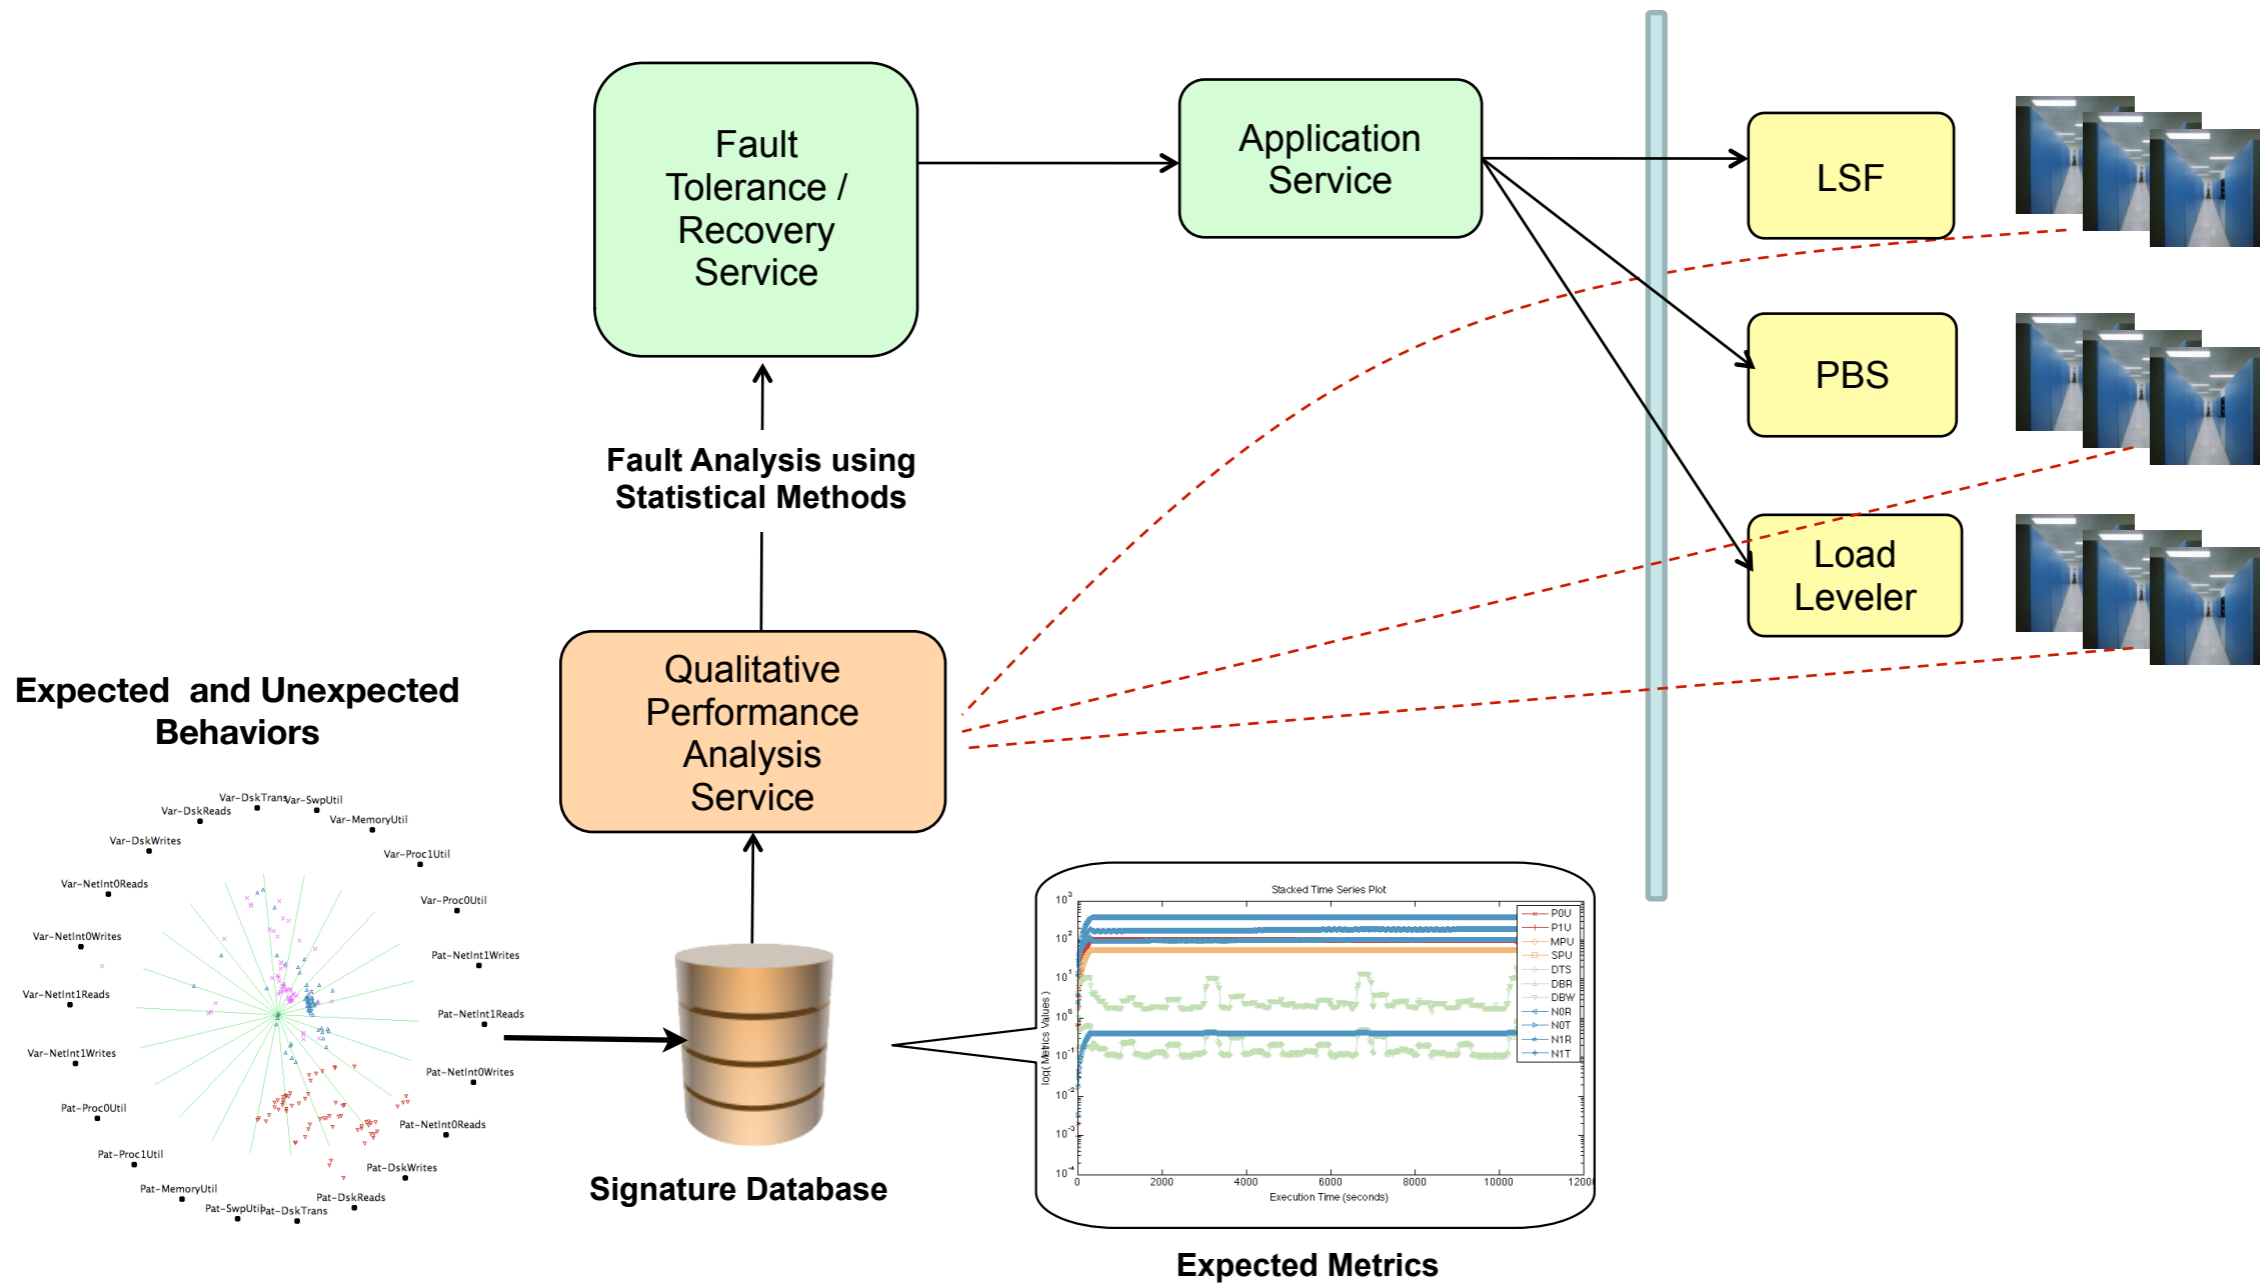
Fault Tolerance / Recovery Service

Application Service

LSF

PBS

Load Leveler

Fault Analysis using Statistical Methods

Qualitative Performance Analysis Service

Expected and Unexpected Behaviors

Var-DskTrans Var-SwpUtil
Var-DskReads
Var-MemoryUtil
Var-DskWrites
Var-Proc1Util
Var-NetInt0Reads
Var-Proc0Util
Var-NetInt0Writes
Pat-NetInt1Writes
Var-NetInt1Reads
Pat-NetInt1Reads
Var-NetInt1Writes
Pat-NetInt0Writes
Pat-Proc0Util
Pat-NetInt0Reads
Pat-Proc1Util
Pat-DskWrites
Pat-MemoryUtil
Pat-DskReads
Pat-SwpUtil Pat-DskTrans

Signature Database

Stacked Time Series Plot
$10^3$
$10^2$
$10^1$
$10^0$
$10^{-1}$
$10^{-2}$
$10^{-3}$
$10^{-4}$
log( Metrics Values )
0 2000 4000 6000 8000 10000 1200
Execution Time (seconds)
P0U
P1U
MPU
SPU
DTS
DBR
DBW
N0R
N0T
N1R
N1T

Expected Metrics